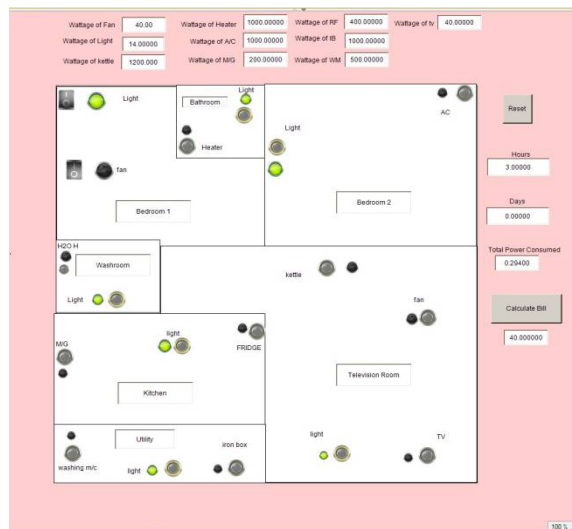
Wattage of Fan 40.00
Wattage of Heater 1000.00000
Wattage of RF 400.00000
Wattage of tv 40.00000
Wattage of Light 14.00000
Wattage of A/C 1000.00000
Wattage of IB 1000.00000
Wattage of kettle 1200.000
Wattage of MIG 200.00000
Wattage of WM 500.00000

Light
Bathroom
Light
Heater
fan
Bedroom 1
Light
AC
Bedroom 2
Reset
Hours
3.00000
Days
0.00000
Total Power Consumed
0.29400
Calculate Bill
40.000000
H2O H
Washroom
Light
kettle
fan
light
MIG
FRIDGE
Kitchen
Television Room
Utility
washing m/c
light
iron box
light
TV
100 %